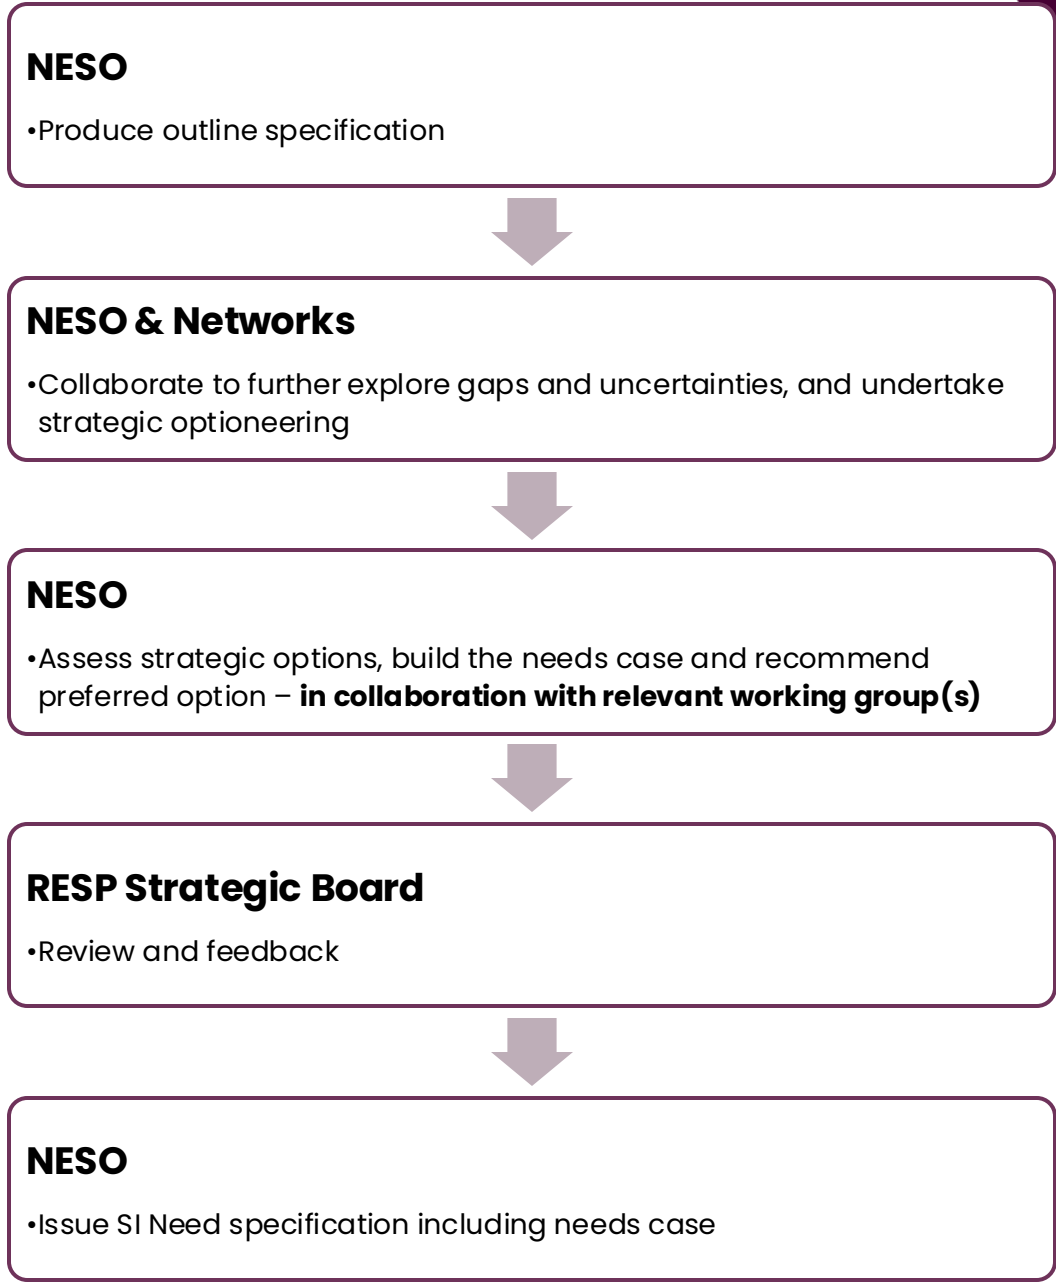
**NESO**

•Produce outline specification

**NESO & Networks**

•Collaborate to further explore gaps and uncertainties, and undertake strategic optioneering

**NESO**

•Assess strategic options, build the needs case and recommend preferred option – **in collaboration with relevant working group(s)**

**RESP Strategic Board**

•Review and feedback

**NESO**

•Issue SI Need specification including needs case